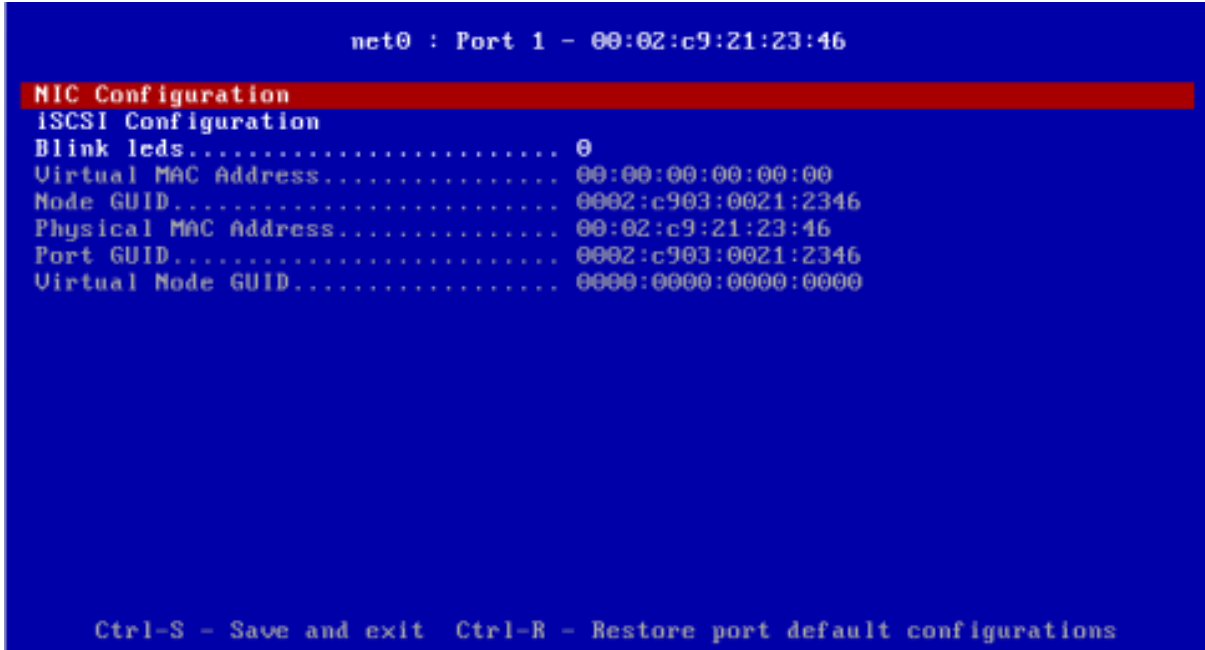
net0 : Port 1 - 00:02:c9:21:23:46

NIC Configuration
iSCSI Configuration
Blink leds........................ 0
Virtual MAC Address............... 00:00:00:00:00:00
Node GUID......................... 0002:c903:0021:2346
Physical MAC Address.............. 00:02:c9:21:23:46
Port GUID......................... 0002:c903:0021:2346
Virtual Node GUID................. 0000:0000:0000:0000

Ctrl-S - Save and exit  Ctrl-R - Restore port default configurations